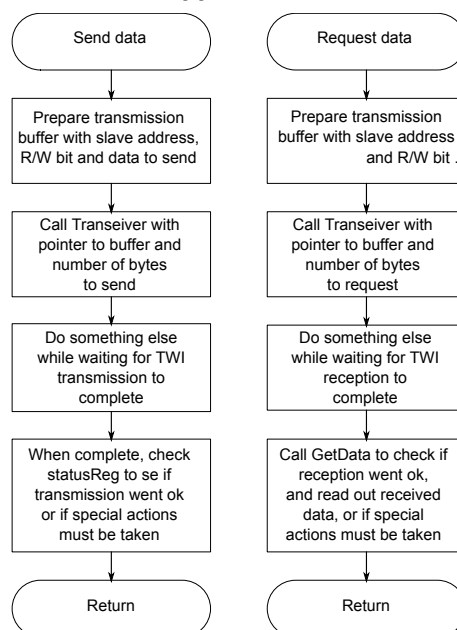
Send data

Prepare transmission buffer with slave address, R/W bit and data to send

Call Transeiver with pointer to buffer and number of bytes to send

Do something else while waiting for TWI transmission to complete

When complete, check statusReg to se if transmission went ok or if special actions must be taken

Return

Request data

Prepare transmission buffer with slave address and R/W bit .

Call Transeiver with pointer to buffer and number of bytes to request

Do something else while waiting for TWI reception to complete

Call GetData to check if reception went ok, and read out received data, or if special actions must be taken

Return